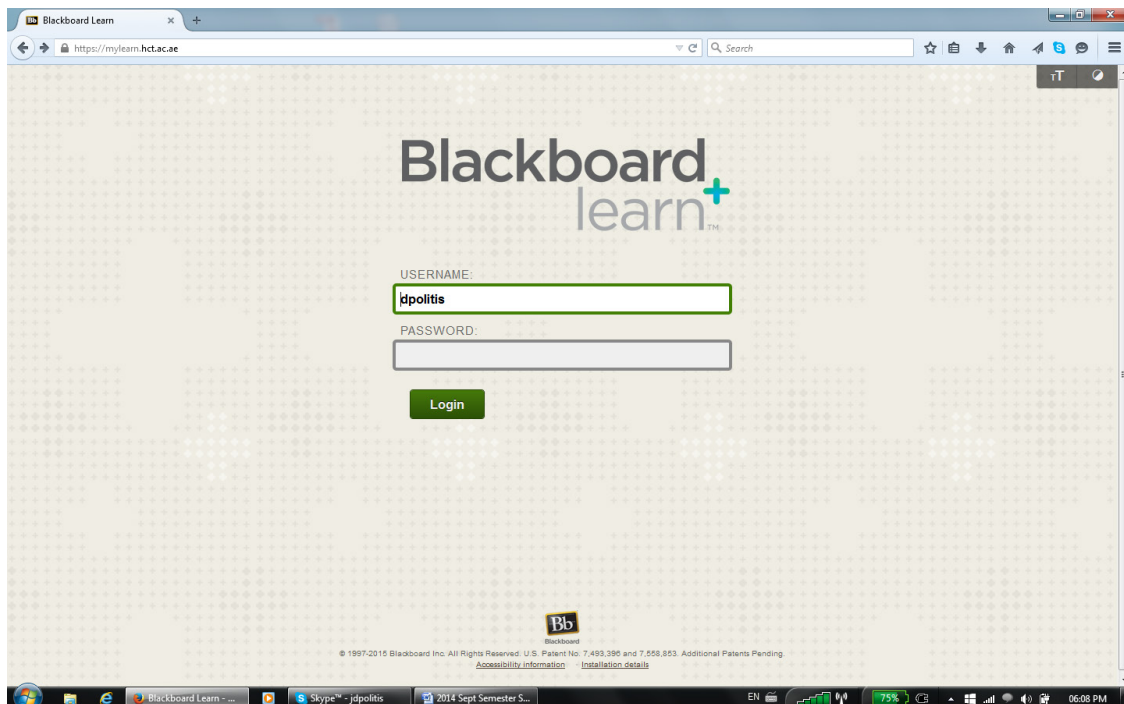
Bb Blackboard Learn ×

https://mylearn.hct.ac.ae

Search

Blackboard learn

USERNAME:

dpolitis

PASSWORD:

Login

Bb
Blackboard

© 1997-2015 Blackboard Inc. All Rights Reserved. U.S. Patent No. 7,493,396 and 7,558,853. Additional Patents Pending.
Accessibility information · Installation details

Blackboard Learn - ...
Skype™ - jdpolitis
2014 Sept Semester S...
EN
75%
06:08 PM